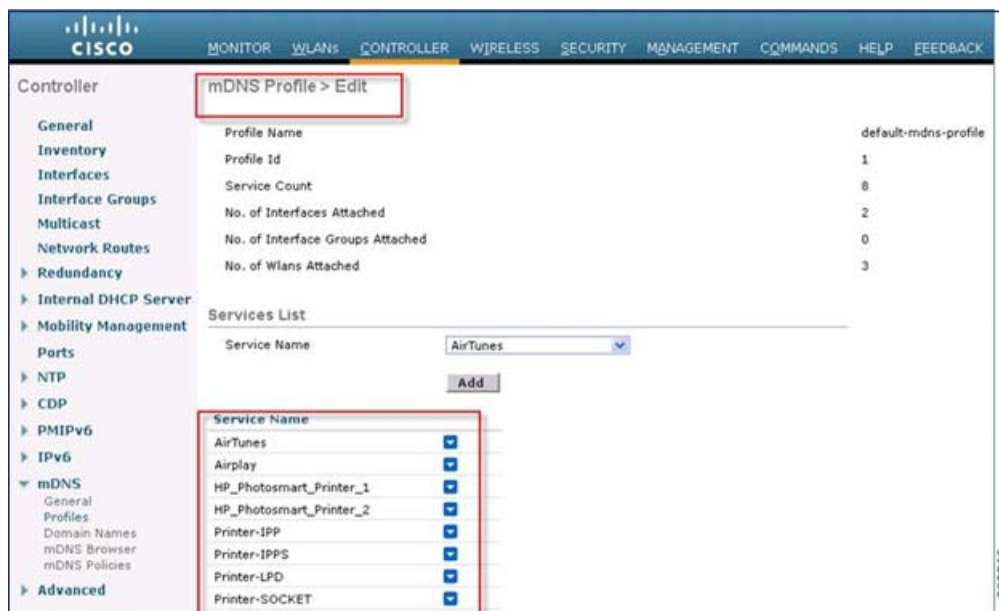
cisco

MONITOR WLANs CONTROLLER WIRELESS SECURITY MANAGEMENT COMMANDS HELP FEEDBACK

Controller

General
Inventory
Interfaces
Interface Groups
Multicast
Network Routes
▸ Redundancy
▸ Internal DHCP Server
▸ Mobility Management
Ports
▸ NTP
▸ CDP
▸ PMIPv6
▸ IPv6
▾ mDNS
General
Profiles
Domain Names
mDNS Browser
mDNS Policies
▸ Advanced

mDNS Profile > Edit

| | |
|---|---|
| Profile Name | default-mdns-profile |
| Profile Id | 1 |
| Service Count | 8 |
| No. of Interfaces Attached | 2 |
| No. of Interface Groups Attached | 0 |
| No. of Wlans Attached | 3 |

Services List

Service Name AirTunes

Add

| Service Name |
|---|
| AirTunes |
| Airplay |
| HP_Photosmart_Printer_1 |
| HP_Photosmart_Printer_2 |
| Printer-IPP |
| Printer-IPPS |
| Printer-LPD |
| Printer-SOCKET |